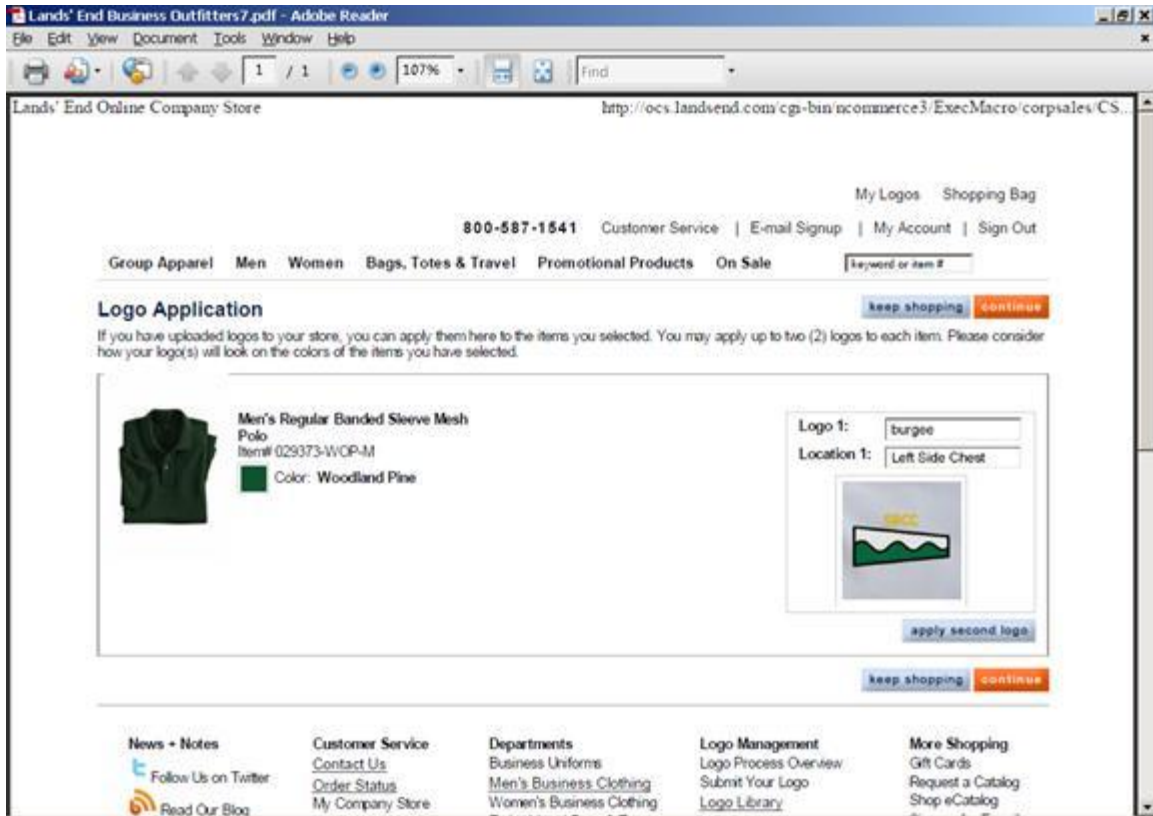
Lands' End Business Outfitters7.pdf - Adobe Reader

File Edit View Document Tools Window Help

1 / 1 107% Find

Lands' End Online Company Store

http://ocs.landsend.com/cgi-bin/ncommerce3/ExecMacro/corpsales/CS...

My Logos Shopping Bag

800-587-1541 Customer Service | E-mail Signup | My Account | Sign Out

Group Apparel Men Women Bags, Totes & Travel Promotional Products On Sale keyword or item #

Logo Application

keep shopping continue

If you have uploaded logos to your store, you can apply them here to the items you selected. You may apply up to two (2) logos to each item. Please consider how your logo(s) will look on the colors of the items you have selected.

Men's Regular Banded Sleeve Mesh Polo
Item# 029373-WOP-M

Color: Woodland Pine

Logo 1: burgee
Location 1: Left Side Chest

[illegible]

apply second logo

keep shopping continue

News + Notes
Follow Us on Twitter
Read Our Blog

Customer Service
Contact Us
Order Status
My Company Store

Departments
Business Uniforms
Men's Business Clothing
Women's Business Clothing

Logo Management
Logo Process Overview
Submit Your Logo
Logo Library

More Shopping
Gift Cards
Request a Catalog
Shop eCatalog